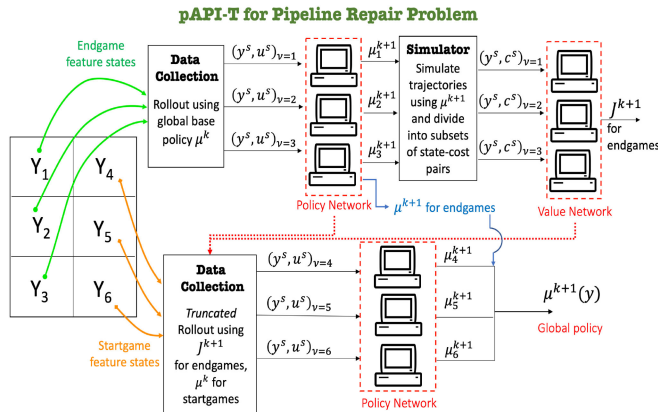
pAPI-T for Pipeline Repair Problem

Endgame feature states

Data Collection

Rollout using global base policy $\mu^k$

$(y^s, u^s)_{v=1}$

$(y^s, u^s)_{v=2}$

$(y^s, u^s)_{v=3}$

$\mu_1^{k+1}$

$\mu_2^{k+1}$

$\mu_3^{k+1}$

Simulator

Simulate trajectories using $\mu^{k+1}$ and divide into subsets of state-cost pairs

$(y^s, c^s)_{v=1}$

$(y^s, c^s)_{v=2}$

$(y^s, c^s)_{v=3}$

$J^{k+1}$ for endgames

Policy Network

$\mu^{k+1}$ for endgames

Value Network

| $Y_1$ | $Y_4$ |
|---|---|
| $Y_2$ | $Y_5$ |
| $Y_3$ | $Y_6$ |

Startgame feature states

Data Collection

Truncated Rollout using $J^{k+1}$ for endgames, $\mu^k$ for startgames

$(y^s, u^s)_{v=4}$

$(y^s, u^s)_{v=5}$

$(y^s, u^s)_{v=6}$

$\mu_4^{k+1}$

$\mu_5^{k+1}$

$\mu_6^{k+1}$

$\mu^{k+1}(y)$

Global policy

Policy Network